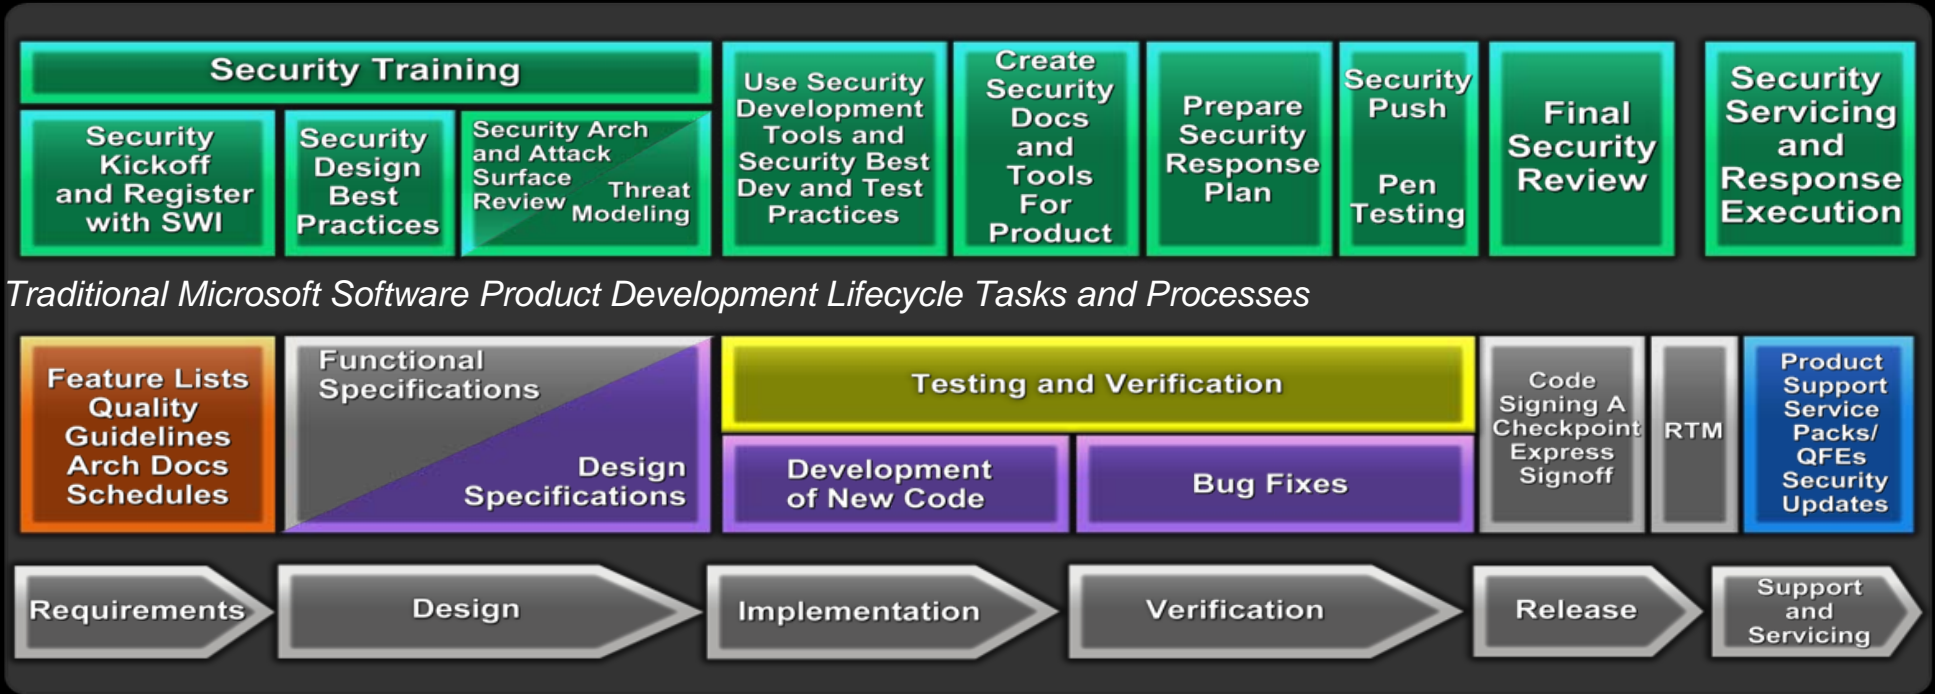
Security Training

Security Kickoff and Register with SWI

Security Design Best Practices

Security Arch and Attack Surface Review

Threat Modeling

Use Security Development Tools and Security Best Dev and Test Practices

Create Security Docs and Tools For Product

Prepare Security Response Plan

Security Push

Pen Testing

Final Security Review

Security Servicing and Response Execution

Traditional Microsoft Software Product Development Lifecycle Tasks and Processes

Feature Lists Quality Guidelines Arch Docs Schedules

Functional Specifications

Design Specifications

Testing and Verification

Development of New Code

Bug Fixes

Code Signing A Checkpoint Express Signoff

RTM

Product Support Service Packs/ QFEs Security Updates

Requirements

Design

Implementation

Verification

Release

Support and Servicing